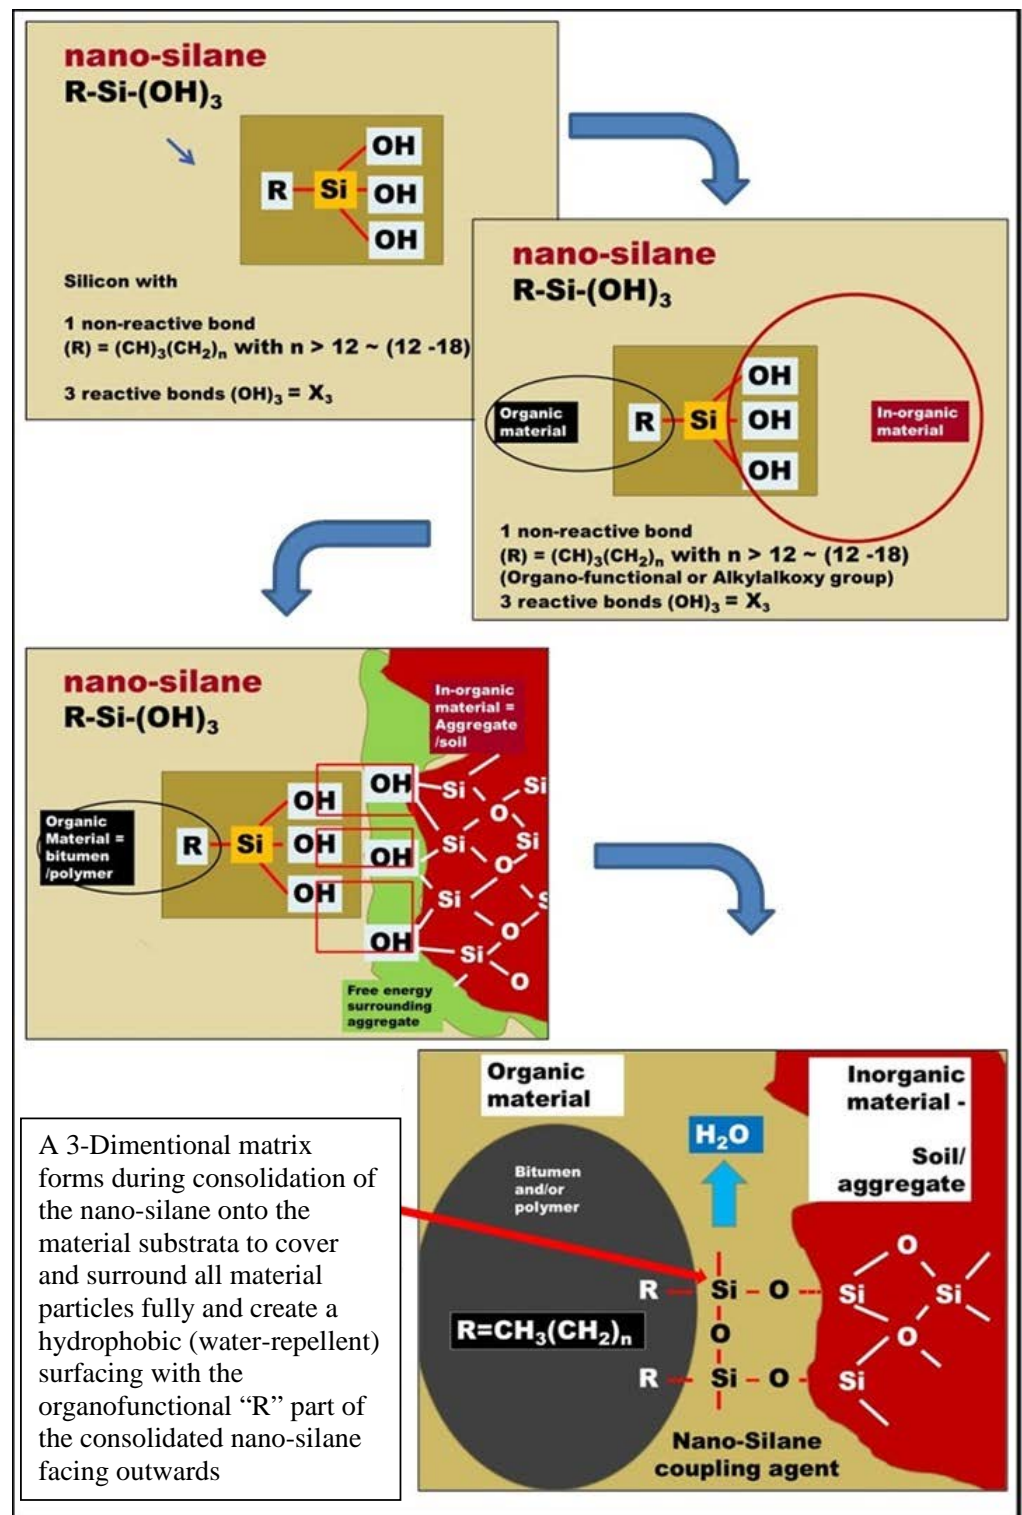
nano-silane
R-Si-(OH)$_3$

R Si OH OH OH

Silicon with

1 non-reactive bond
(R) = (CH)$_3$(CH$_2$)$_n$ with n > 12 ~ (12 -18)

3 reactive bonds (OH)$_3$ = X$_3$

nano-silane
R-Si-(OH)$_3$

Organic material

R Si OH OH OH

In-organic material

1 non-reactive bond
(R) = (CH)$_3$(CH$_2$)$_n$ with n > 12 ~ (12 -18)
(Organo-functional or Alkylalkoxy group)
3 reactive bonds (OH)$_3$ = X$_3$

nano-silane
R-Si-(OH)$_3$

In-organic material = Aggregate /soil

Organic Material = bitumen /polymer

R Si OH OH OH

OH OH OH

Si Si O Si Si O Si S O Si O

Free energy surrounding aggregate

Organic material

Inorganic material -
Soil/ aggregate

H$_2$O

Bitumen and/or polymer

R=CH$_3$(CH$_2$)$_n$

R Si O Si Si
O O
R Si O Si

Nano-Silane coupling agent

A 3-Dimentional matrix forms during consolidation of the nano-silane onto the material substrata to cover and surround all material particles fully and create a hydrophobic (water-repellent) surfacing with the organofunctional “R” part of the consolidated nano-silane facing outwards